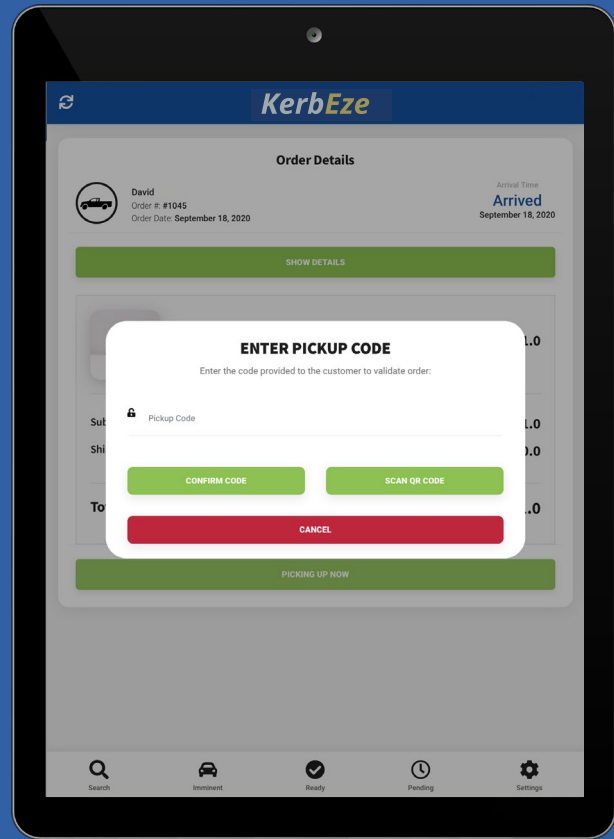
KerbEze

Order Details

David
Order #: #1045
Order Date: September 18, 2020

Arrival Time
Arrived
September 18, 2020

SHOW DETAILS

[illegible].0

Sub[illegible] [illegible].0
Shi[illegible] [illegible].0

To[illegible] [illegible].0

ENTER PICKUP CODE

Enter the code provided to the customer to validate order:

Pickup Code

CONFIRM CODE

SCAN QR CODE

CANCEL

PICKING UP NOW

Search

Imminent

Ready

Pending

Settings